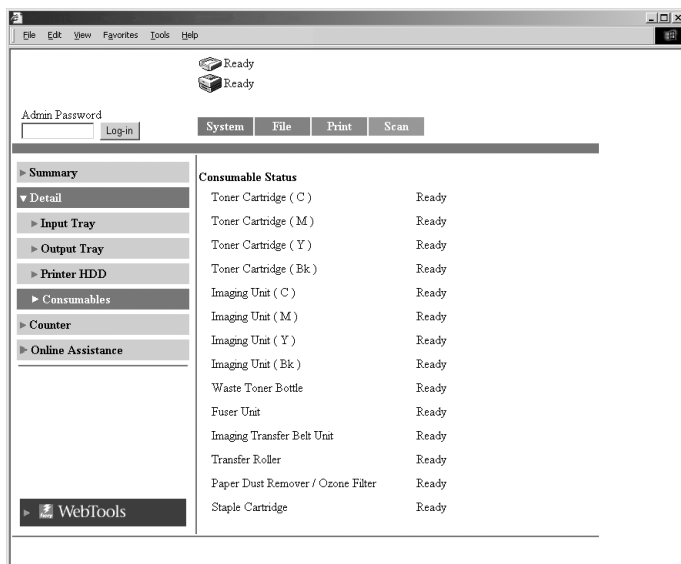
File Edit View Favorites Tools Help

Ready
Ready

Admin Password
Log-in

System File Print Scan

▶ Summary
▼ Detail
▶ Input Tray
▶ Output Tray
▶ Printer HDD
▶ Consumables
▶ Counter
▶ Online Assistance

▶ WebTools

Consumable Status

| | |
|---|---|
| Toner Cartridge ( C ) | Ready |
| Toner Cartridge ( M ) | Ready |
| Toner Cartridge ( Y ) | Ready |
| Toner Cartridge ( Bk ) | Ready |
| Imaging Unit ( C ) | Ready |
| Imaging Unit ( M ) | Ready |
| Imaging Unit ( Y ) | Ready |
| Imaging Unit ( Bk ) | Ready |
| Waste Toner Bottle | Ready |
| Fuser Unit | Ready |
| Imaging Transfer Belt Unit | Ready |
| Transfer Roller | Ready |
| Paper Dust Remover / Ozone Filter | Ready |
| Staple Cartridge | Ready |